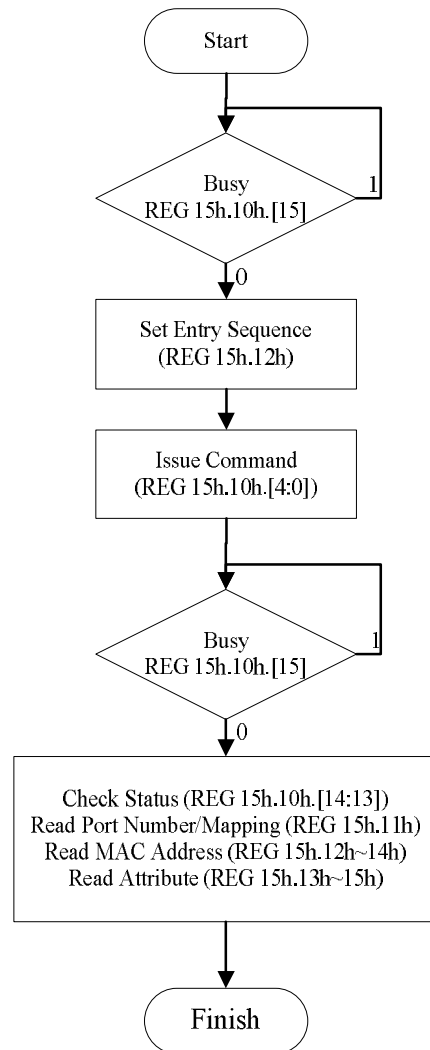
Start

Busy
REG 15h.10h.[15]

1

0

Set Entry Sequence
(REG 15h.12h)

Issue Command
(REG 15h.10h.[4:0])

Busy
REG 15h.10h.[15]

1

0

Check Status (REG 15h.10h.[14:13])
Read Port Number/Mapping (REG 15h.11h)
Read MAC Address (REG 15h.12h~14h)
Read Attribute (REG 15h.13h~15h)

Finish